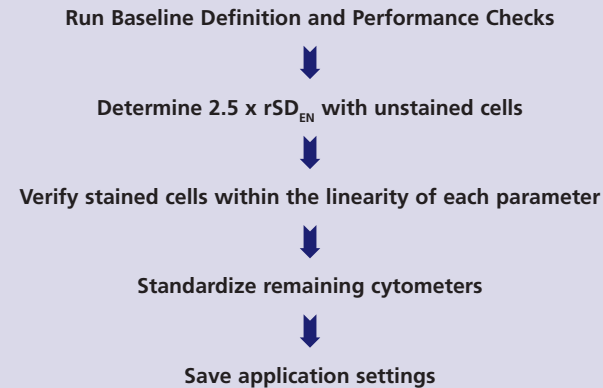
Run Baseline Definition and Performance Checks

Determine 2.5 x $rSD_{EN}$ with unstained cells

Verify stained cells within the linearity of each parameter

Standardize remaining cytometers

Save application settings